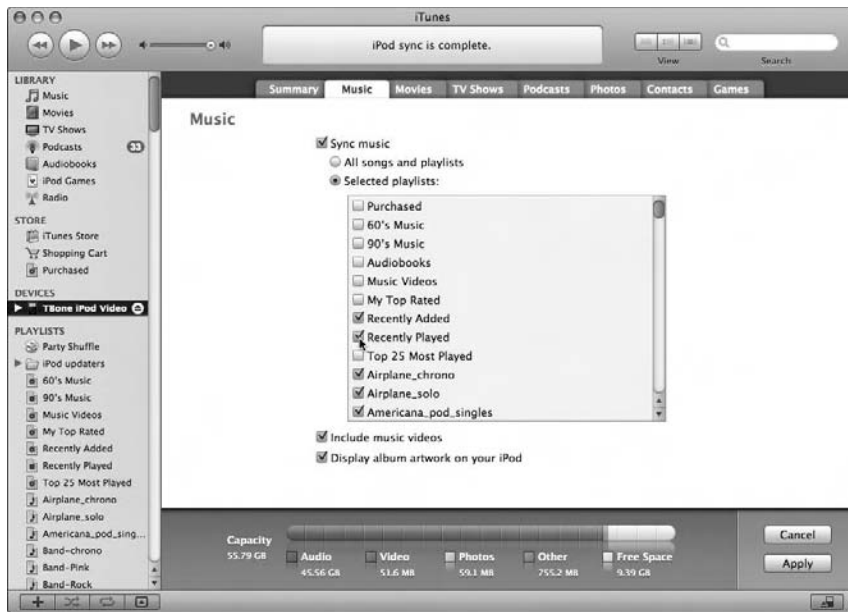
iTunes

iPod sync is complete.

View

Search

LIBRARY
Music
Movies
TV Shows
Podcasts 33
Audiobooks
iPod Games
Radio

STORE
iTunes Store
Shopping Cart
Purchased

DEVICES
TBone iPod Video

PLAYLISTS
Party Shuffle
iPod updaters
60's Music
90's Music
Music Videos
My Top Rated
Recently Added
Recently Played
Top 25 Most Played
Airplane_chrono
Airplane_solo
Americana_pod_sing...
Band-chrono
Band-Pink
Band-Rock

Summary Music Movies TV Shows Podcasts Photos Contacts Games

Music

Sync music
All songs and playlists
Selected playlists:

Purchased
60's Music
90's Music
Audiobooks
Music Videos
My Top Rated
Recently Added
Recently Played
Top 25 Most Played
Airplane_chrono
Airplane_solo
Americana_pod_singles

Include music videos
Display album artwork on your iPod

Capacity
55.79 GB

Audio
45.56 GB

Video
51.6 MB

Photos
59.1 MB

Other
755.2 MB

Free Space
9.39 GB

Cancel

Apply